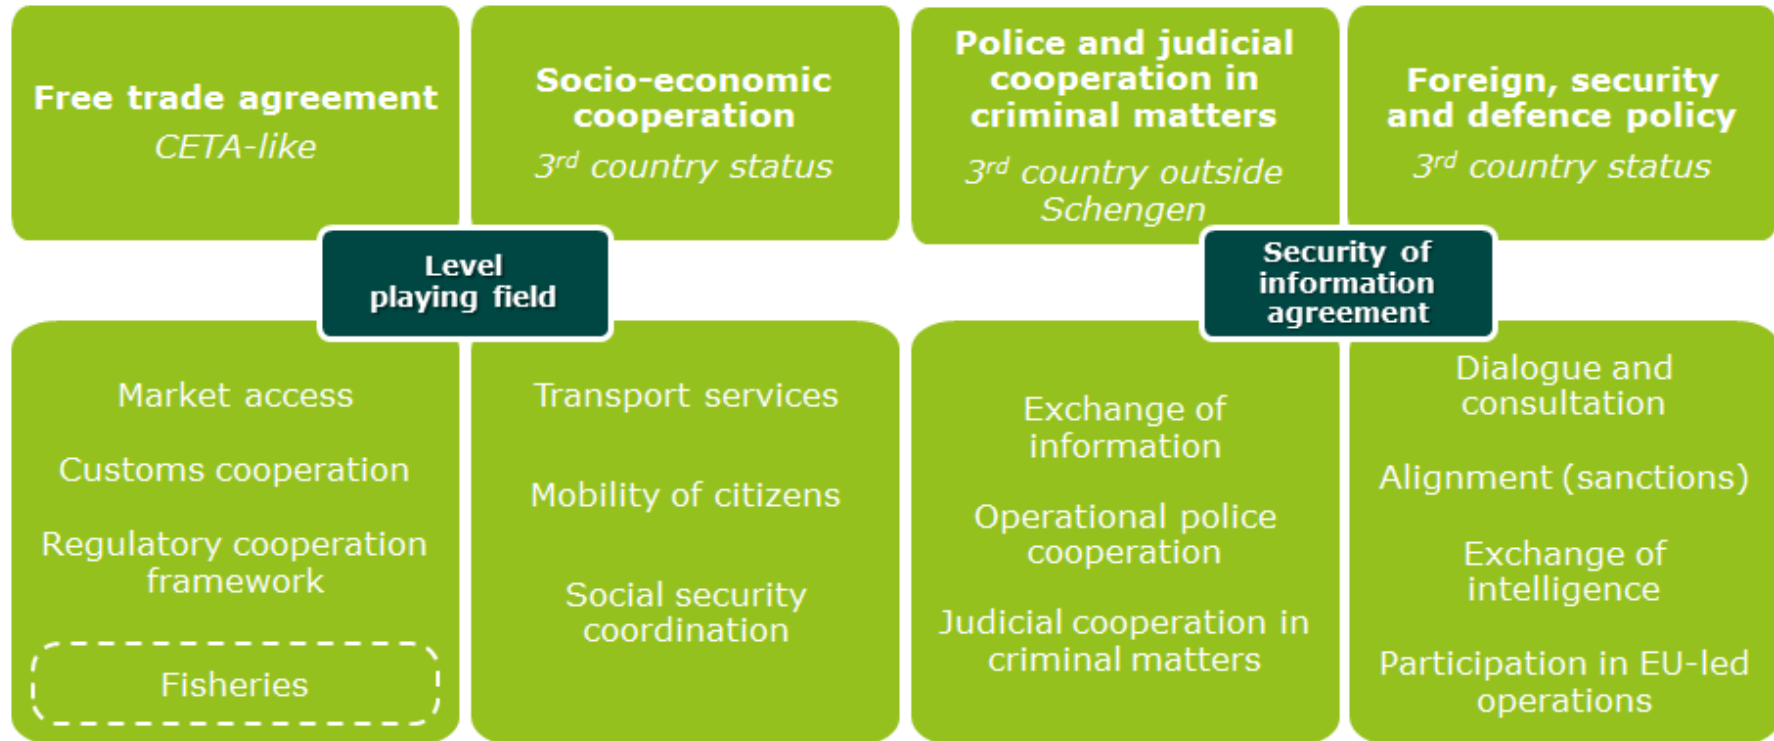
Free trade agreement
CETA-like

Socio-economic cooperation
$3^{rd}$ country status

Police and judicial cooperation in criminal matters
$3^{rd}$ country outside Schengen

Foreign, security and defence policy
$3^{rd}$ country status

Level playing field

Security of information agreement

Market access

Customs cooperation

Regulatory cooperation framework

Fisheries

Transport services

Mobility of citizens

Social security coordination

Exchange of information

Operational police cooperation

Judicial cooperation in criminal matters

Dialogue and consultation

Alignment (sanctions)

Exchange of intelligence

Participation in EU-led operations